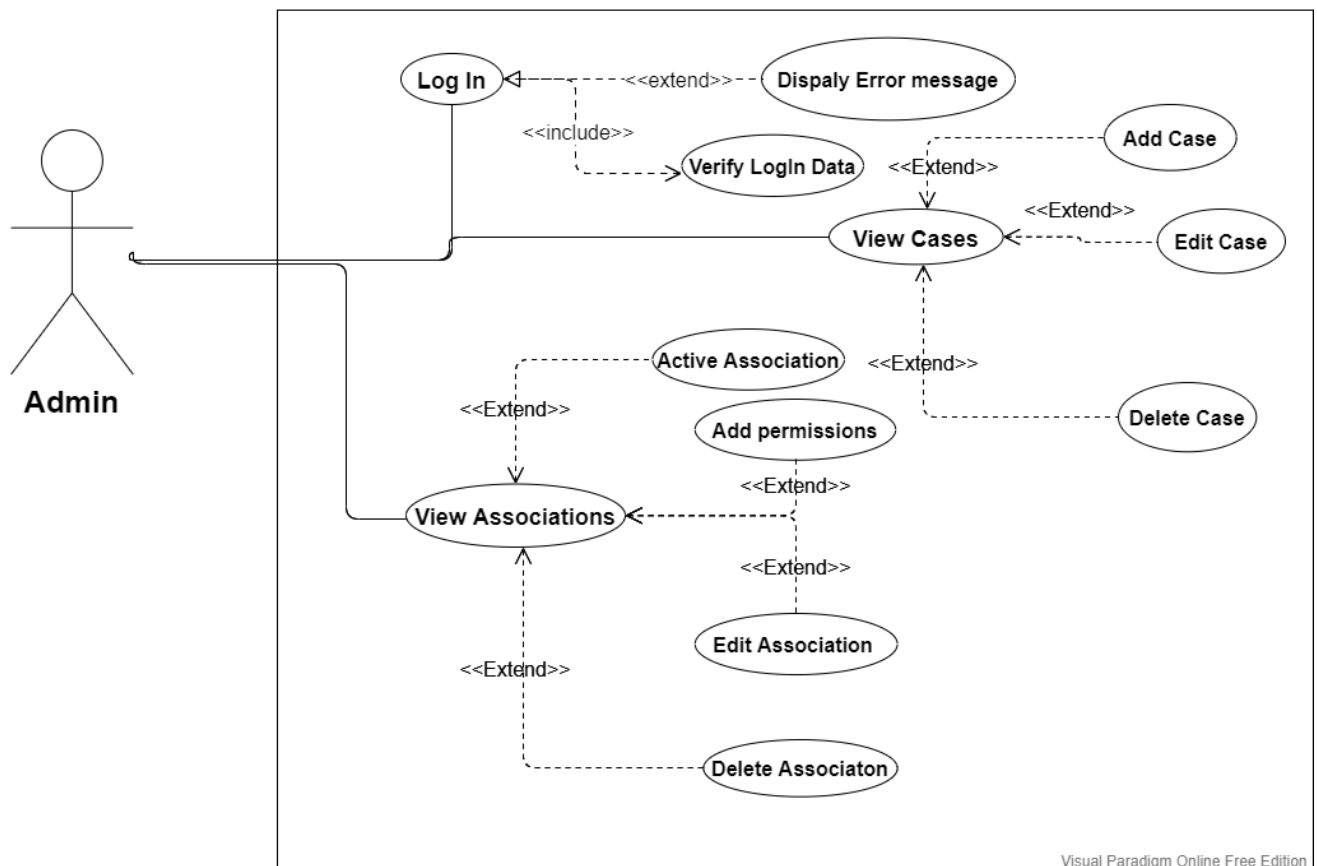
Admin

Log In

<<extend>>

Dispaly Error message

<<include>>

Verify LogIn Data

Add Case

<<Extend>>

<<Extend>>

View Cases

Edit Case

Active Association

<<Extend>>

<<Extend>>

Add permissions

Delete Case

<<Extend>>

View Associations

<<Extend>>

Edit Association

<<Extend>>

Delete Associaton

Visual Paradigm Online Free Edition